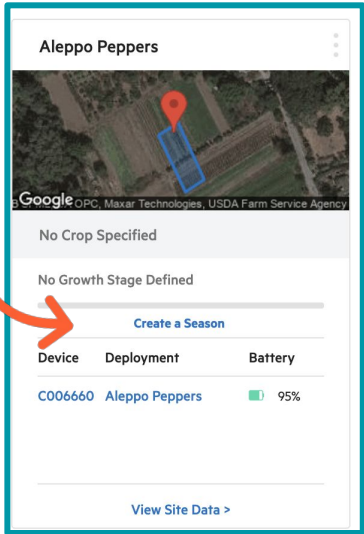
Aleppo Peppers

Google ©OPC, Maxar Technologies, USDA Farm Service Agency

No Crop Specified

No Growth Stage Defined

Create a Season

| Device | Deployment | Battery |
|---|---|---|
| C006660 | Aleppo Peppers | 95% |

View Site Data >